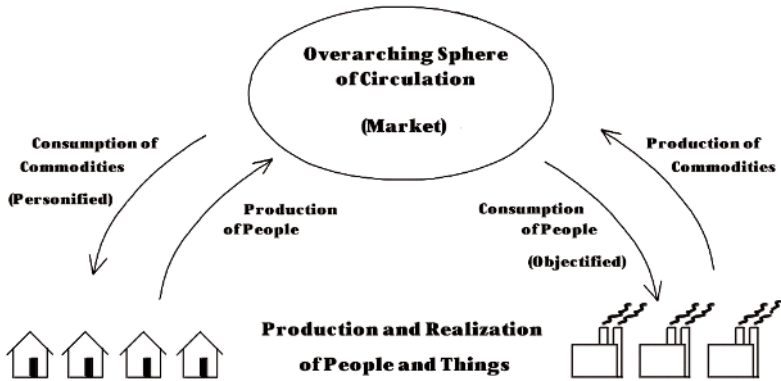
Overarching Sphere of Circulation

(Market)

Consumption of Commodities

(Personified)

Production of People

Consumption of People

(Objectified)

Production of Commodities

Production and Realization of People and Things